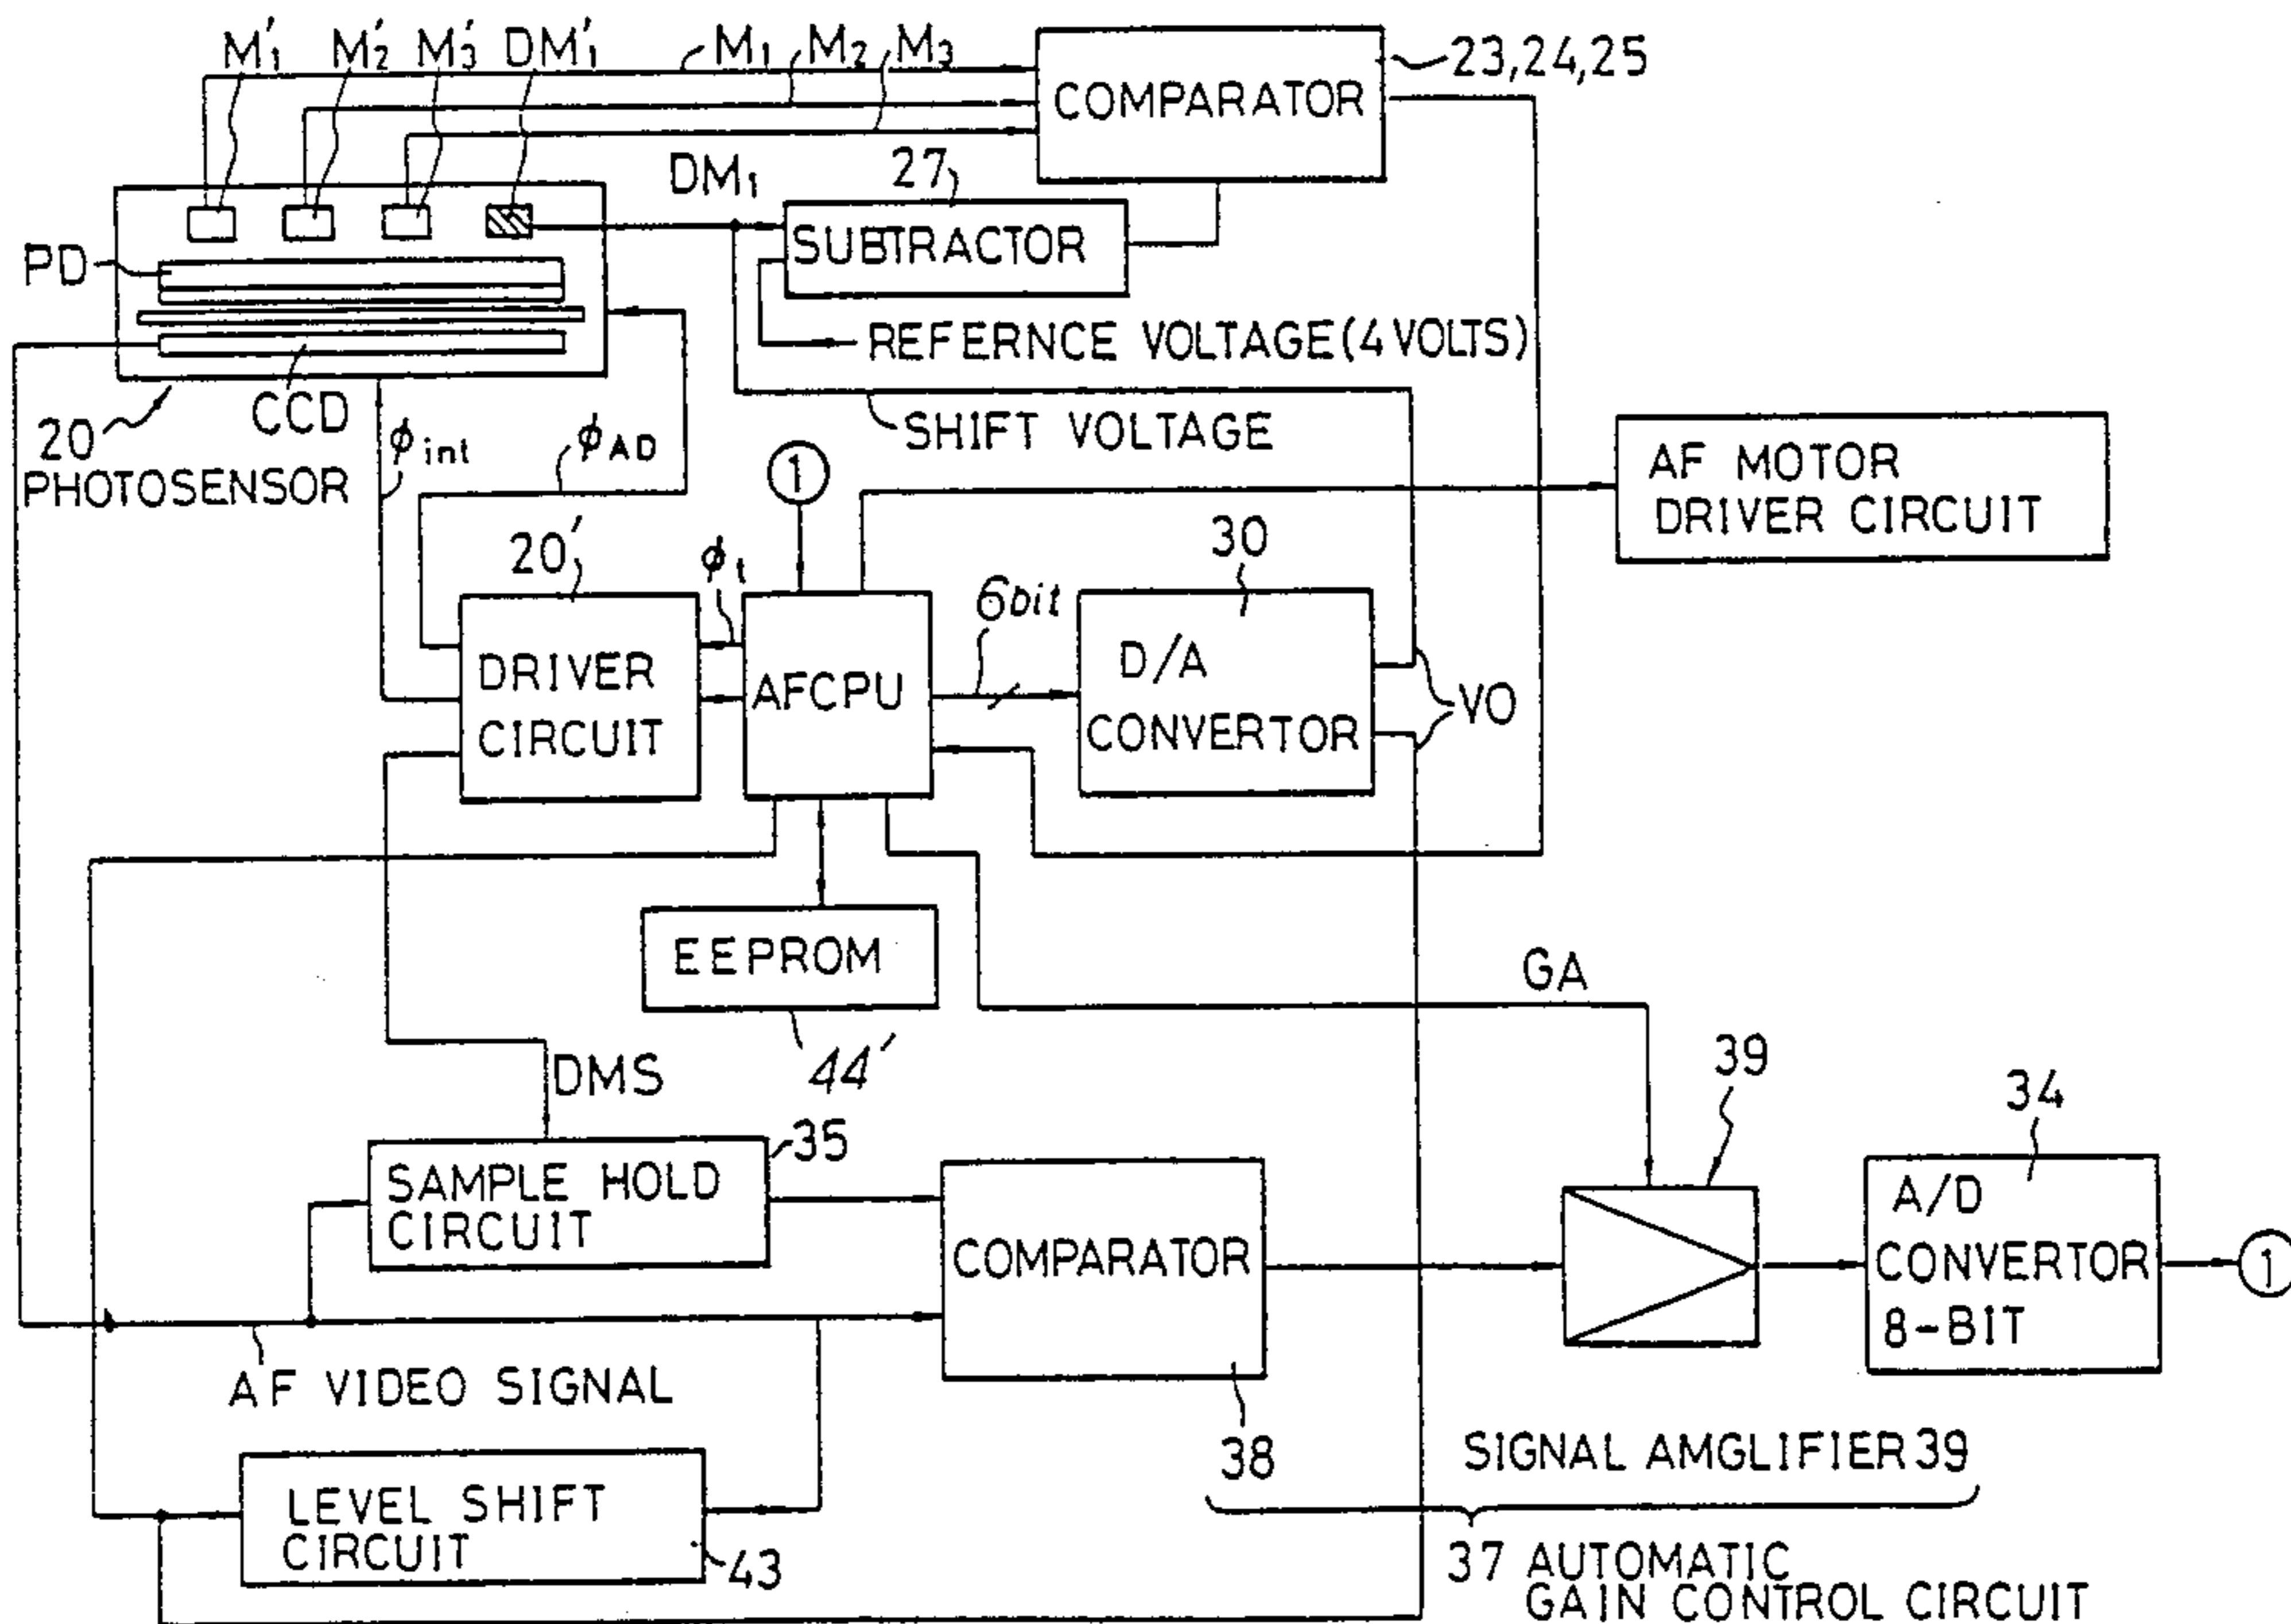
$M_1'$ $M_2'$ $M_3'$ $DM_1'$ $M_1$ $M_2$ $M_3$

COMPARATOR

23,24,25

$DM_1$

27

SUBTRACTOR

PD

REFERNCE VOLTAGE(4VOLTS)

CCD

20

PHOTOSENSOR

$\phi_{int}$

$\phi_{AD}$

SHIFT VOLTAGE

1

AF MOTOR DRIVER CIRCUIT

20'

$\phi_t$

30

6bit

DRIVER CIRCUIT

AFCPU

D/A CONVERTOR

VO

EEPROM

44'

GA

DMS

39

34

SAMPLE HOLD CIRCUIT

35

COMPARATOR

A/D CONVERTOR 8-BIT

1

AF VIDEO SIGNAL

38

SIGNAL AMGLIFIER 39

LEVEL SHIFT CIRCUIT

43

37 AUTOMATIC GAIN CONTROL CIRCUIT